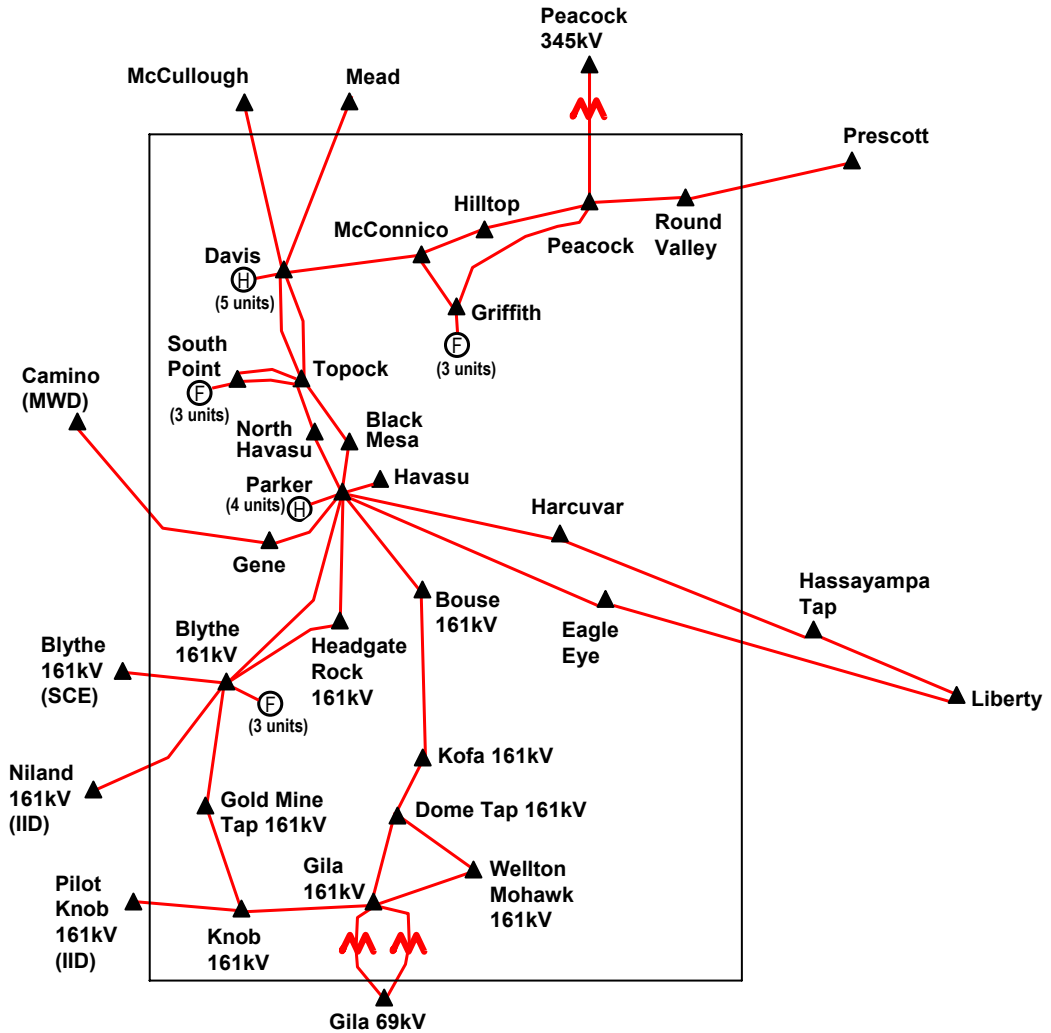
Peacock 345kV

McCullough

Mead

Prescott

Hilltop

McConnico

Round Valley

Peacock

Davis
H
(5 units)

Griffith
F
(3 units)

South Point
F
(3 units)

Topock

Camino (MWD)

North Havasu

Black Mesa

Havasu

Parker
(4 units)
H

Harcuvar

Gene

Hassayampa Tap

Bouse 161kV

Eagle Eye

Blythe 161kV (SCE)

Blythe 161kV

Headgate Rock 161kV

Liberty

F
(3 units)

Kofa 161kV

Niland 161kV (IID)

Gold Mine Tap 161kV

Dome Tap 161kV

Wellton Mohawk 161kV

Gila 161kV

Pilot Knob 161kV (IID)

Knob 161kV

Gila 69kV